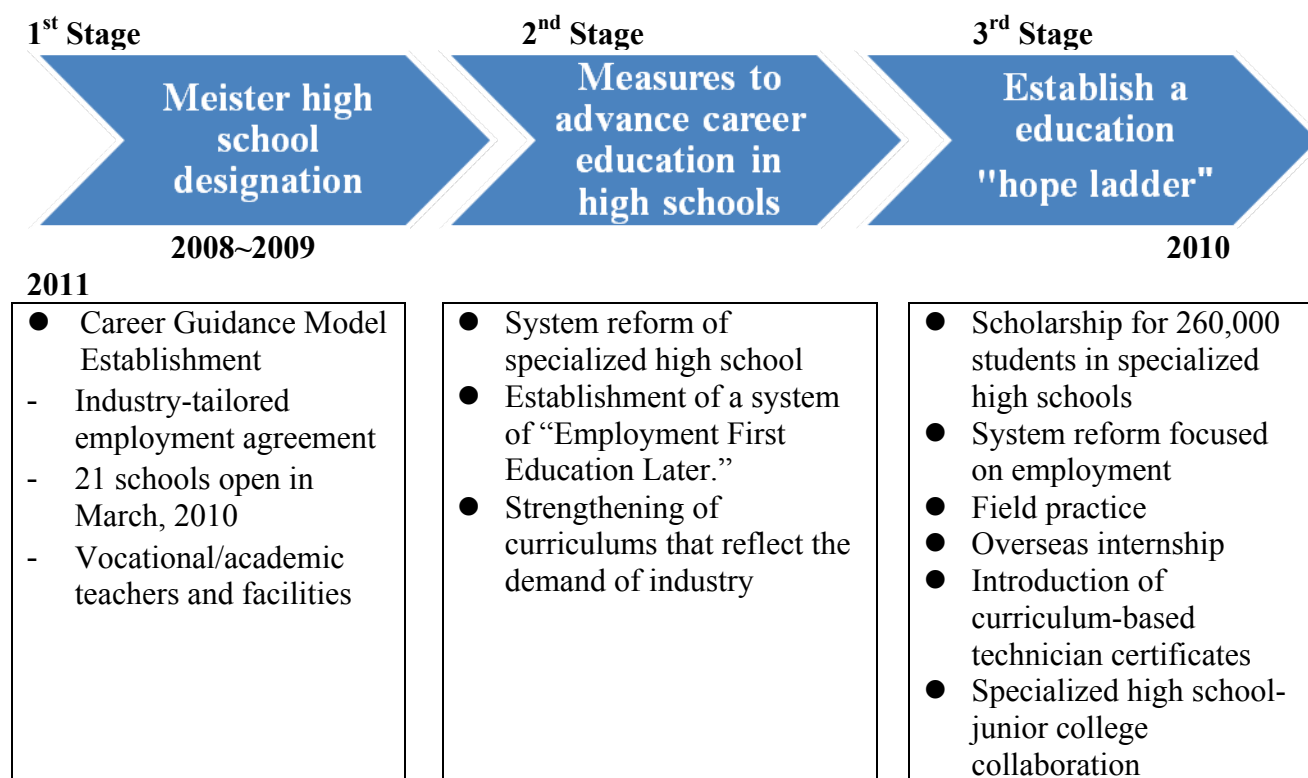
1$^{st}$ Stage

Meister high school designation

2$^{nd}$ Stage

Measures to advance career education in high schools

3$^{rd}$ Stage

Establish a education "hope ladder"

2008~2009

2010

2011

- Career Guidance Model Establishment
- Industry-tailored employment agreement
- 21 schools open in March, 2010
- Vocational/academic teachers and facilities

- System reform of specialized high school
- Establishment of a system of "Employment First Education Later."
- Strengthening of curriculums that reflect the demand of industry

- Scholarship for 260,000 students in specialized high schools
- System reform focused on employment
- Field practice
- Overseas internship
- Introduction of curriculum-based technician certificates
- Specialized high school-junior college collaboration